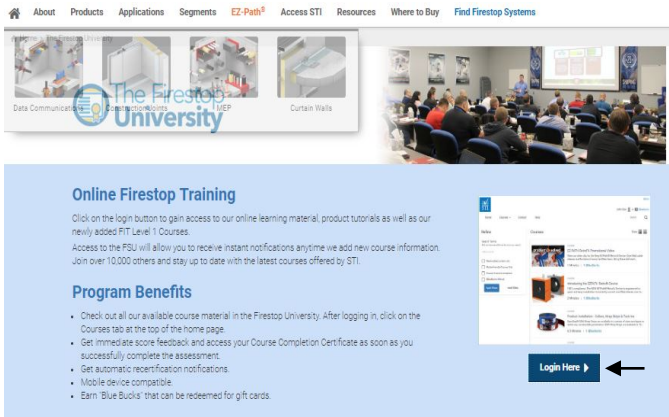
About Products Applications Segments EZ-Path® Access STI Resources Where to Buy Find Firestop Systems

Home > The Firestop University

Data Communication Construction Joints MEP Curtain Walls

The Firestop University

Online Firestop Training

Click on the login button to gain access to our online learning material, product tutorials as well as our newly added FIT Level 1 Courses.

Access to the FSU will allow you to receive instant notifications anytime we add new course information. Join over 10,000 others and stay up to date with the latest courses offered by STI.

Program Benefits

- Check out all our available course material in the Firestop University. After logging in, click on the Courses tab at the top of the home page.
- Get immediate score feedback and access your Course Completion Certificate as soon as you successfully complete the assessment.
- Get automatic recertification notifications.
- Mobile device compatible.
- Earn 'Blue Bucks' that can be redeemed for gift cards.

Login Here